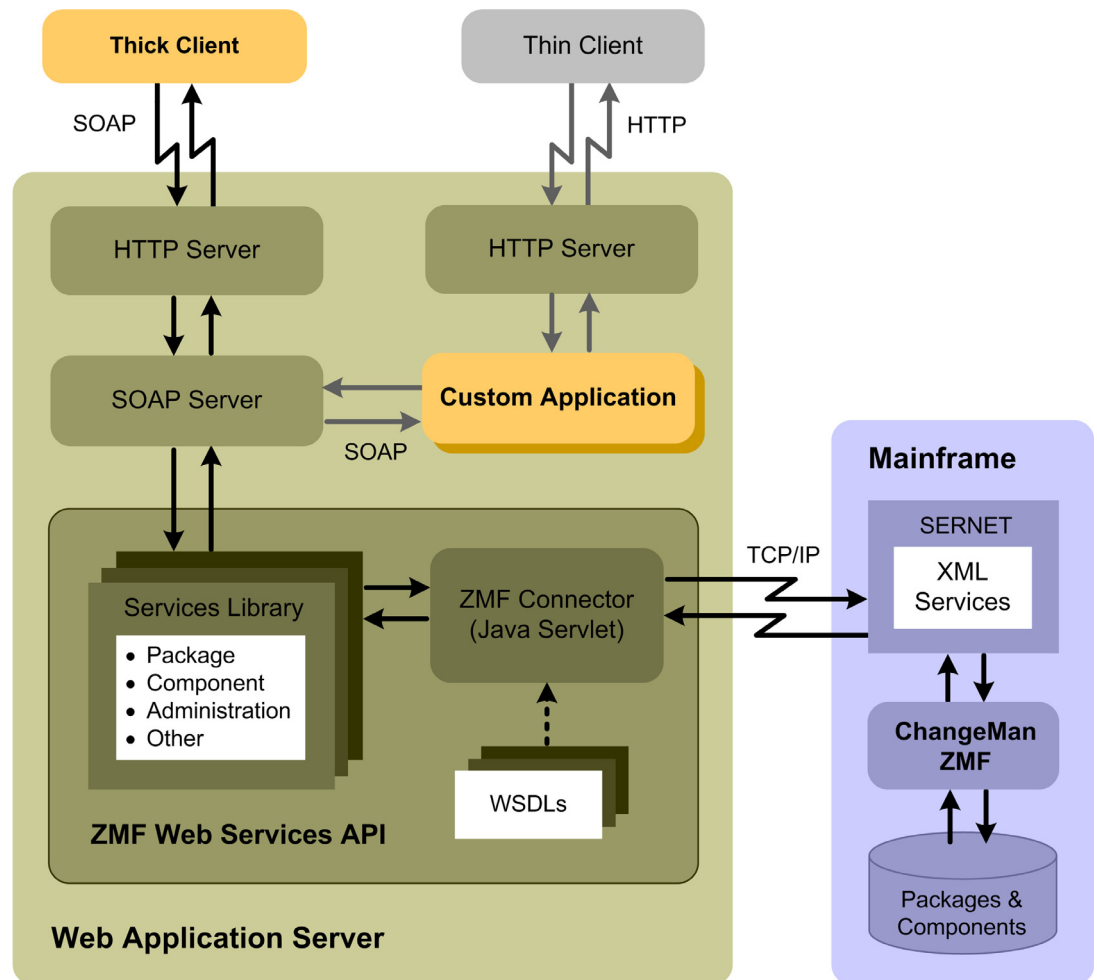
Thick Client

Thin Client

SOAP

HTTP

HTTP Server

HTTP Server

SOAP Server

Custom Application

SOAP

Mainframe

SERNET

TCP/IP

XML Services

Services Library

- Package
- Component
- Administration
- Other

ZMF Connector (Java Servlet)

ChangeMan ZMF

WSDLs

ZMF Web Services API

Packages & Components

Web Application Server